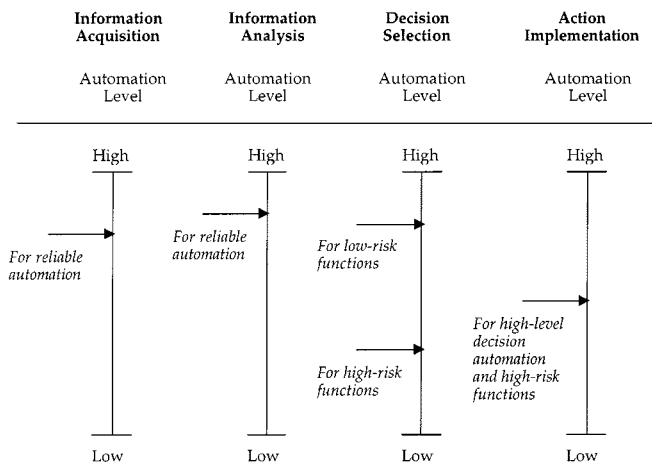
Information Acquisition

Automation Level

High

For reliable automation

Low

Information Analysis

Automation Level

High

For reliable automation

Low

Decision Selection

Automation Level

High

For low-risk functions

For high-risk functions

Low

Action Implementation

Automation Level

High

For high-level decision automation and high-risk functions

Low